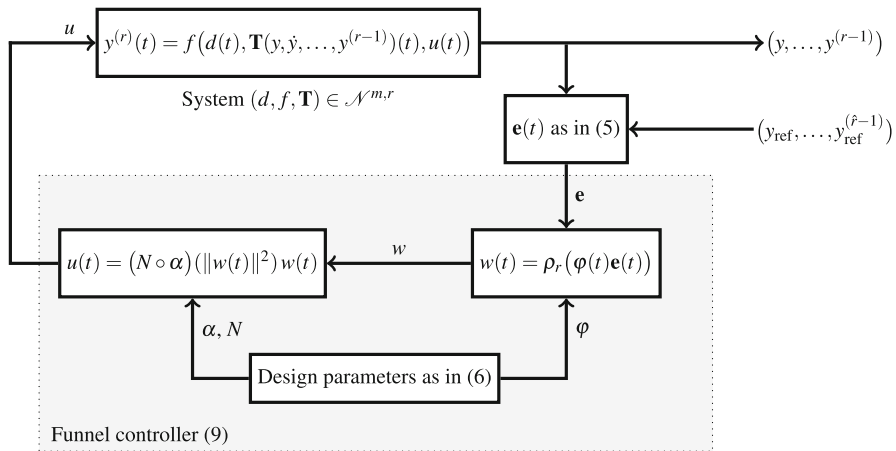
$u$

$y^{(r)}(t) = f\big(d(t), \mathbf{T}(y, \dot{y}, \ldots, y^{(r-1)})(t), u(t)\big)$

$\big(y, \ldots, y^{(r-1)}\big)$

System $(d, f, \mathbf{T}) \in \mathcal{N}^{m,r}$

$\mathbf{e}(t)$ as in (5)

$\big(y_{\text{ref}}, \ldots, y_{\text{ref}}^{(\hat{r}-1)}\big)$

$\mathbf{e}$

$u(t) = \big(N \circ \alpha\big)(\|w(t)\|^2)\, w(t)$

$w$

$w(t) = \rho_r\big(\varphi(t)\mathbf{e}(t)\big)$

$\alpha, N$

$\varphi$

Design parameters as in (6)

Funnel controller (9)